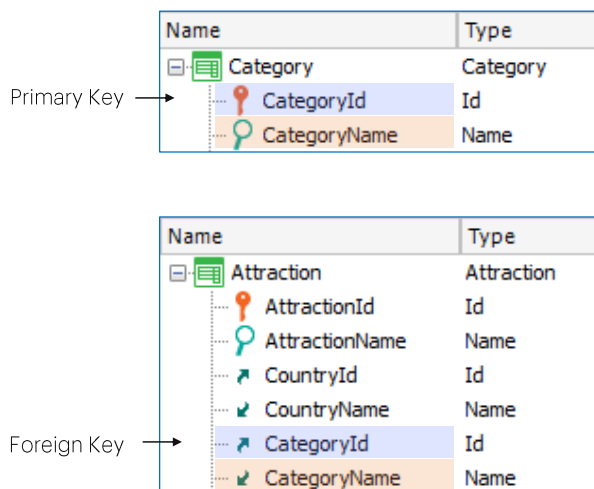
| Name | Type |
|---|---|
| Category | Category |
| CategoryId | Id |
| CategoryName | Name |

Primary Key

| Name | Type |
|---|---|
| Attraction | Attraction |
| AttractionId | Id |
| AttractionName | Name |
| CountryId | Id |
| CountryName | Name |
| CategoryId | Id |
| CategoryName | Name |

Foreign Key